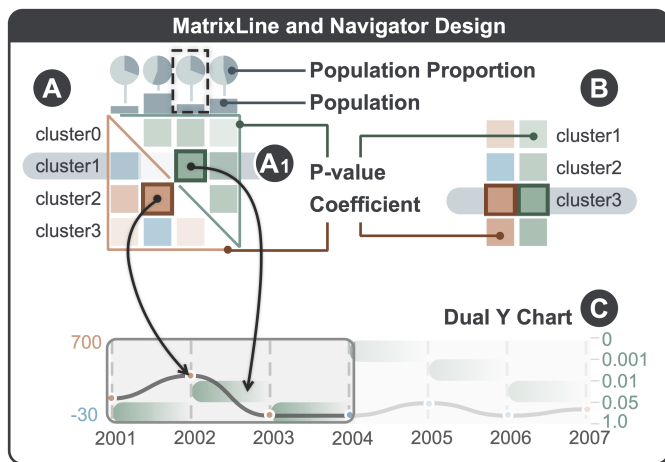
MatrixLine and Navigator Design

A

Population Proportion

Population

B

cluster0

cluster1

cluster2

cluster3

A1

P-value

Coefficient

cluster1

cluster2

cluster3

Dual Y Chart

C

700

-30

0

0.001

0.01

0.05

1.0

2001 2002 2003 2004 2005 2006 2007